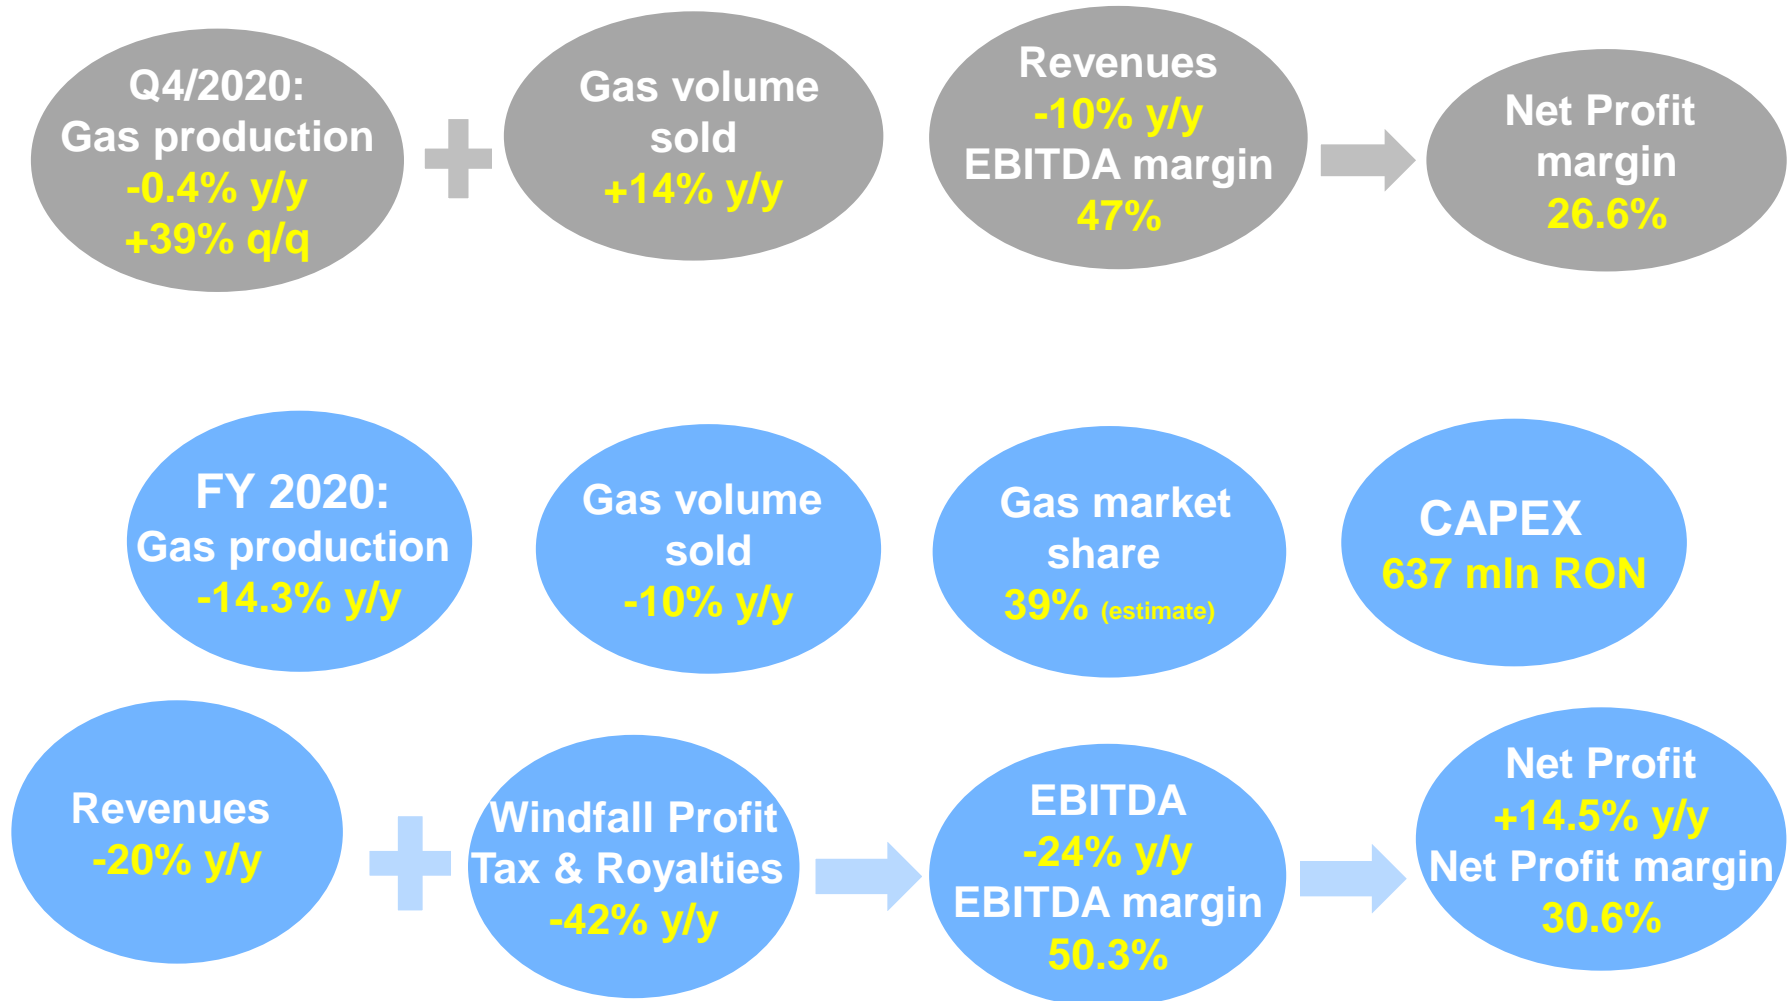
Q4/2020:
Gas production
-0.4% y/y
+39% q/q

Gas volume sold
+14% y/y

Revenues
-10% y/y
EBITDA margin
47%

Net Profit margin
26.6%

FY 2020:
Gas production
-14.3% y/y

Gas volume sold
-10% y/y

Gas market share
39% (estimate)

CAPEX
637 mln RON

Revenues
-20% y/y

Windfall Profit Tax & Royalties
-42% y/y

EBITDA
-24% y/y
EBITDA margin
50.3%

Net Profit
+14.5% y/y
Net Profit margin
30.6%